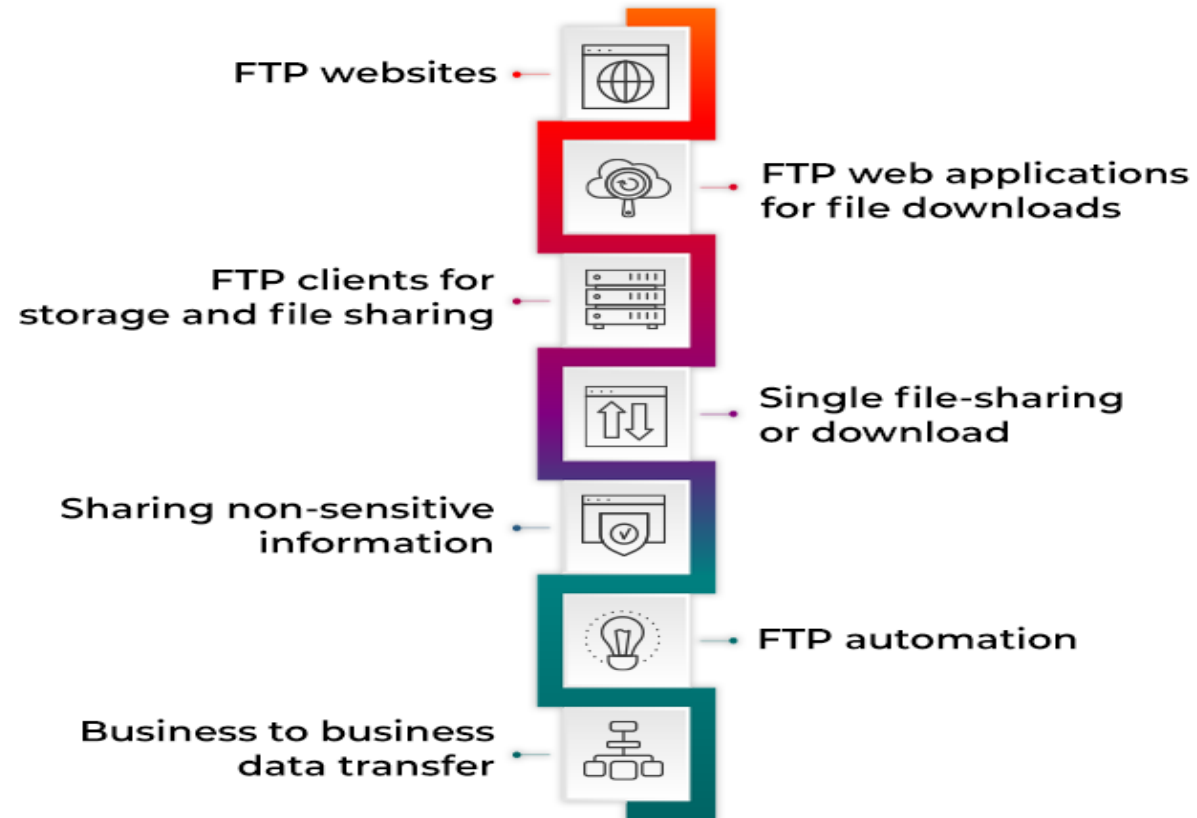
FTP websites

FTP web applications for file downloads

FTP clients for storage and file sharing

Single file-sharing or download

Sharing non-sensitive information

FTP automation

Business to business data transfer